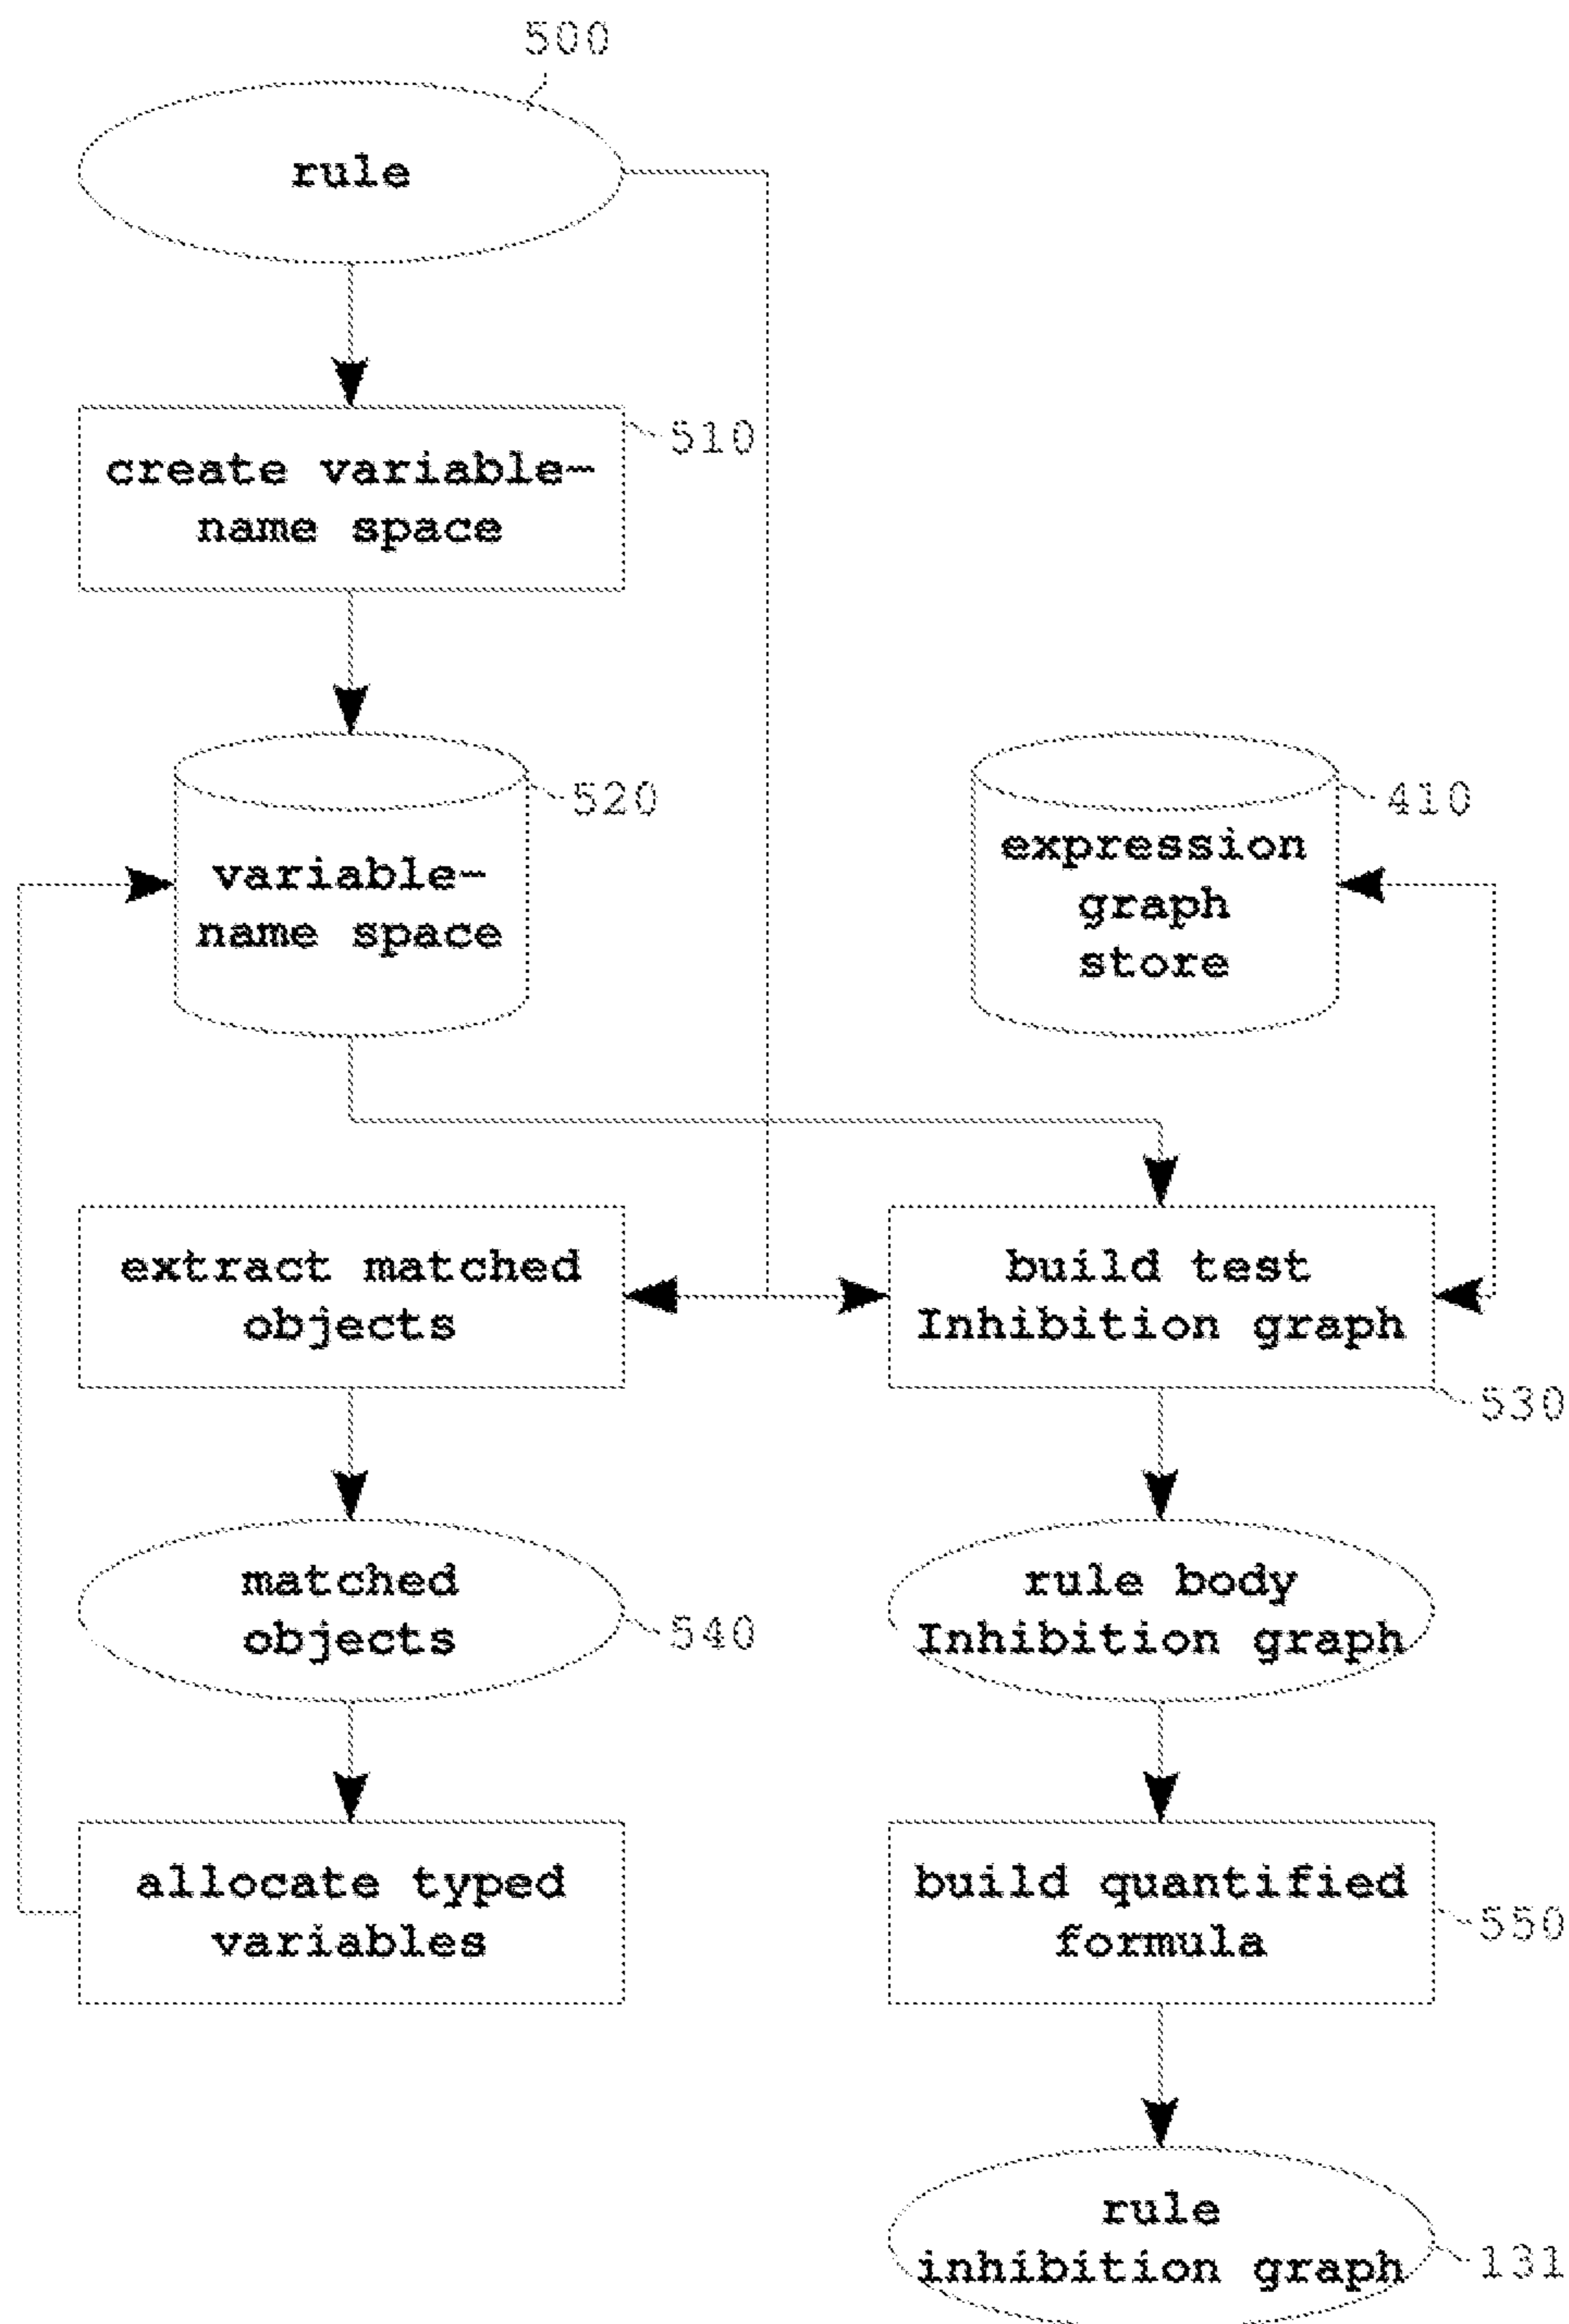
500

rule

create variable-name space

510

variable-name space

520

expression graph store

410

extract matched objects

build test Inhibition graph

530

matched objects

540

rule body Inhibition graph

allocate typed variables

build quantified formula

550

rule inhibition graph

131